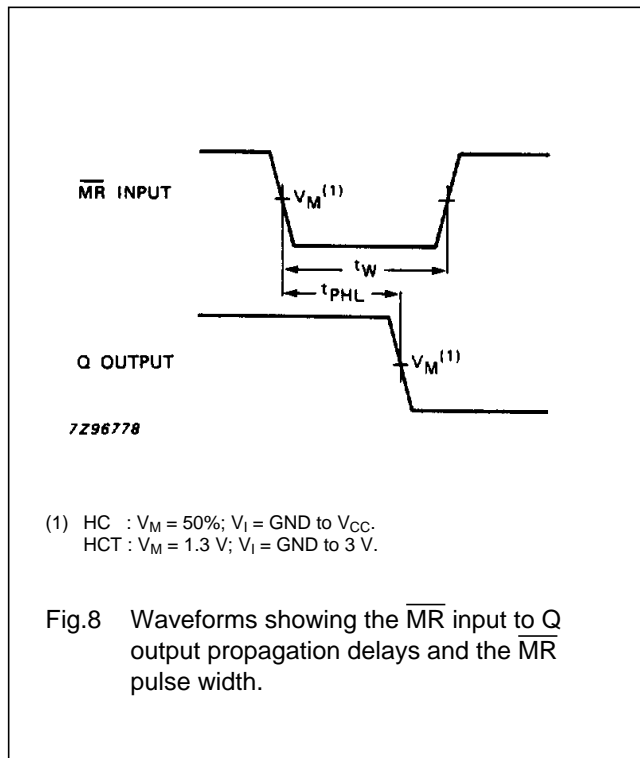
$\overline{MR}$ INPUT

$V_M^{(1)}$

$t_W$

$t_{PHL}$

Q OUTPUT

$V_M^{(1)}$

7Z96778

(1) HC : $V_M$ = 50%; $V_I$ = GND to $V_{CC}$.
HCT : $V_M$ = 1.3 V; $V_I$ = GND to 3 V.

Fig.8 Waveforms showing the $\overline{MR}$ input to Q output propagation delays and the $\overline{MR}$ pulse width.